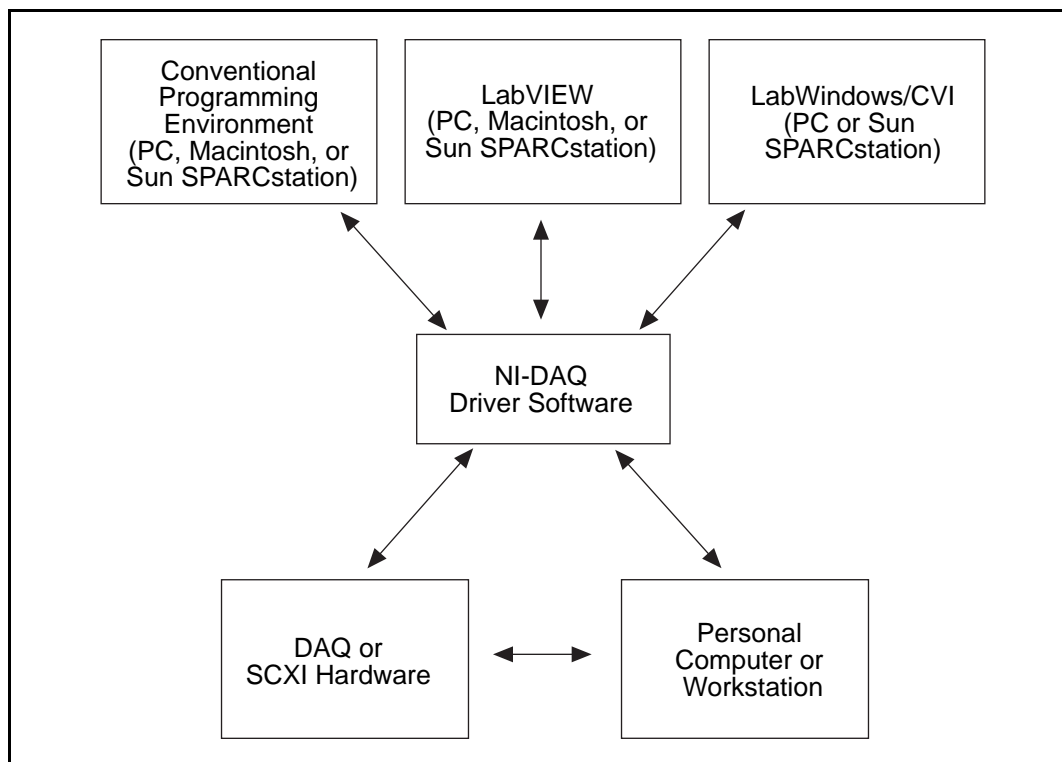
Conventional Programming Environment (PC, Macintosh, or Sun SPARCstation)

LabVIEW (PC, Macintosh, or Sun SPARCstation)

LabWindows/CVI (PC or Sun SPARCstation)

NI-DAQ Driver Software

DAQ or SCXI Hardware

Personal Computer or Workstation